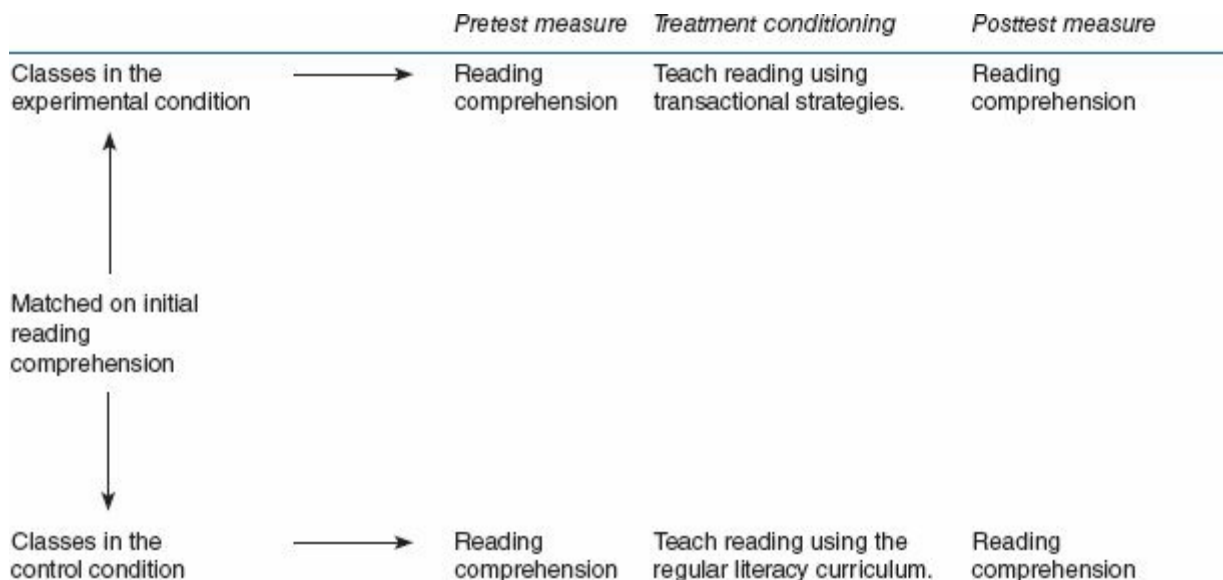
| | Pretest measure | Treatment conditioning | Posttest measure |
|---|---|---|---|
| Classes in the experimental condition | Reading comprehension | Teach reading using transactional strategies. | Reading comprehension |

Matched on initial reading comprehension

| | | | |
|---|---|---|---|
| Classes in the control condition | Reading comprehension | Teach reading using the regular literacy curriculum. | Reading comprehension |